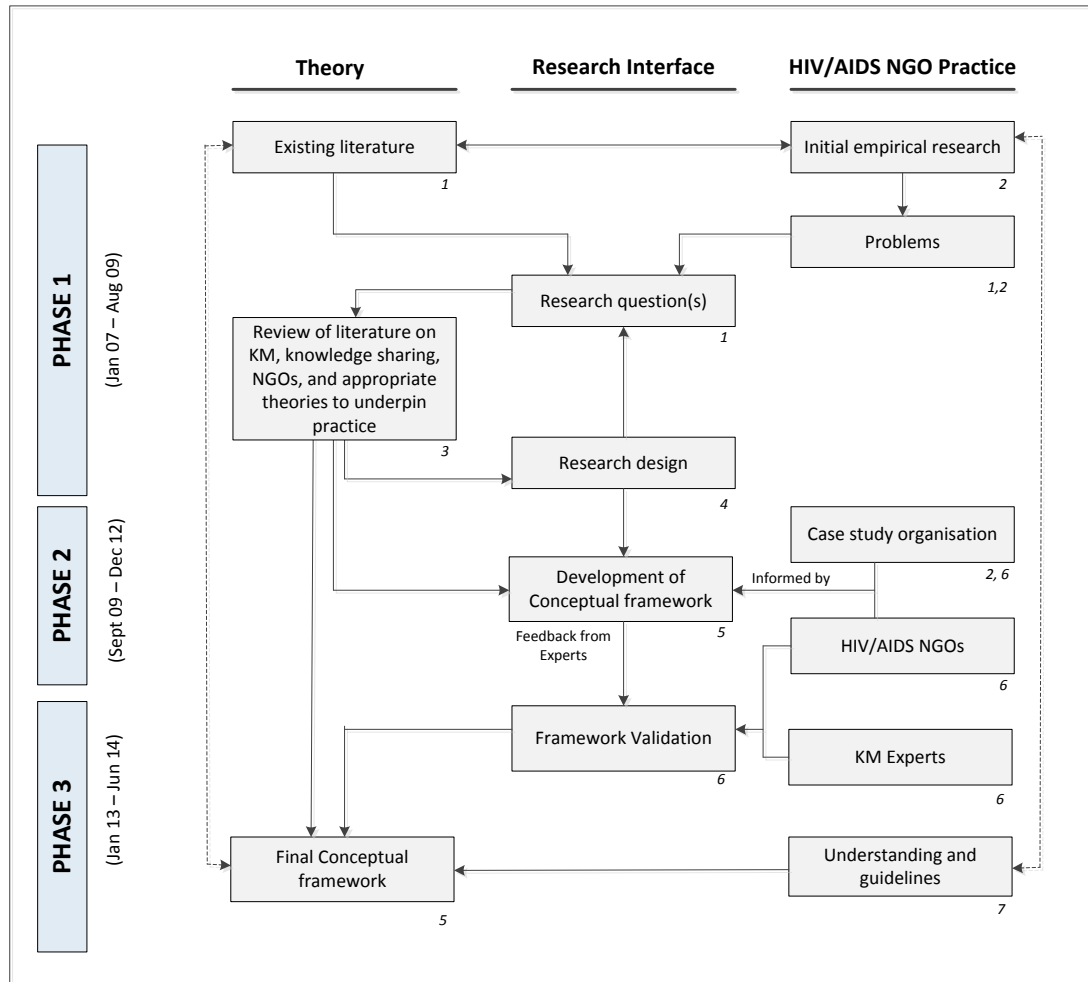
Theory

Research Interface

HIV/AIDS NGO Practice

PHASE 1

(Jan 07 – Aug 09)

Existing literature
1

Initial empirical research
2

Problems
1,2

Research question(s)
1

Review of literature on KM, knowledge sharing, NGOs, and appropriate theories to underpin practice
3

Research design
4

PHASE 2

(Sept 09 – Dec 12)

Case study organisation
2, 6

Development of Conceptual framework
5

Informed by

Feedback from Experts

HIV/AIDS NGOs
6

PHASE 3

(Jan 13 – Jun 14)

Framework Validation
6

KM Experts
6

Final Conceptual framework
5

Understanding and guidelines
7